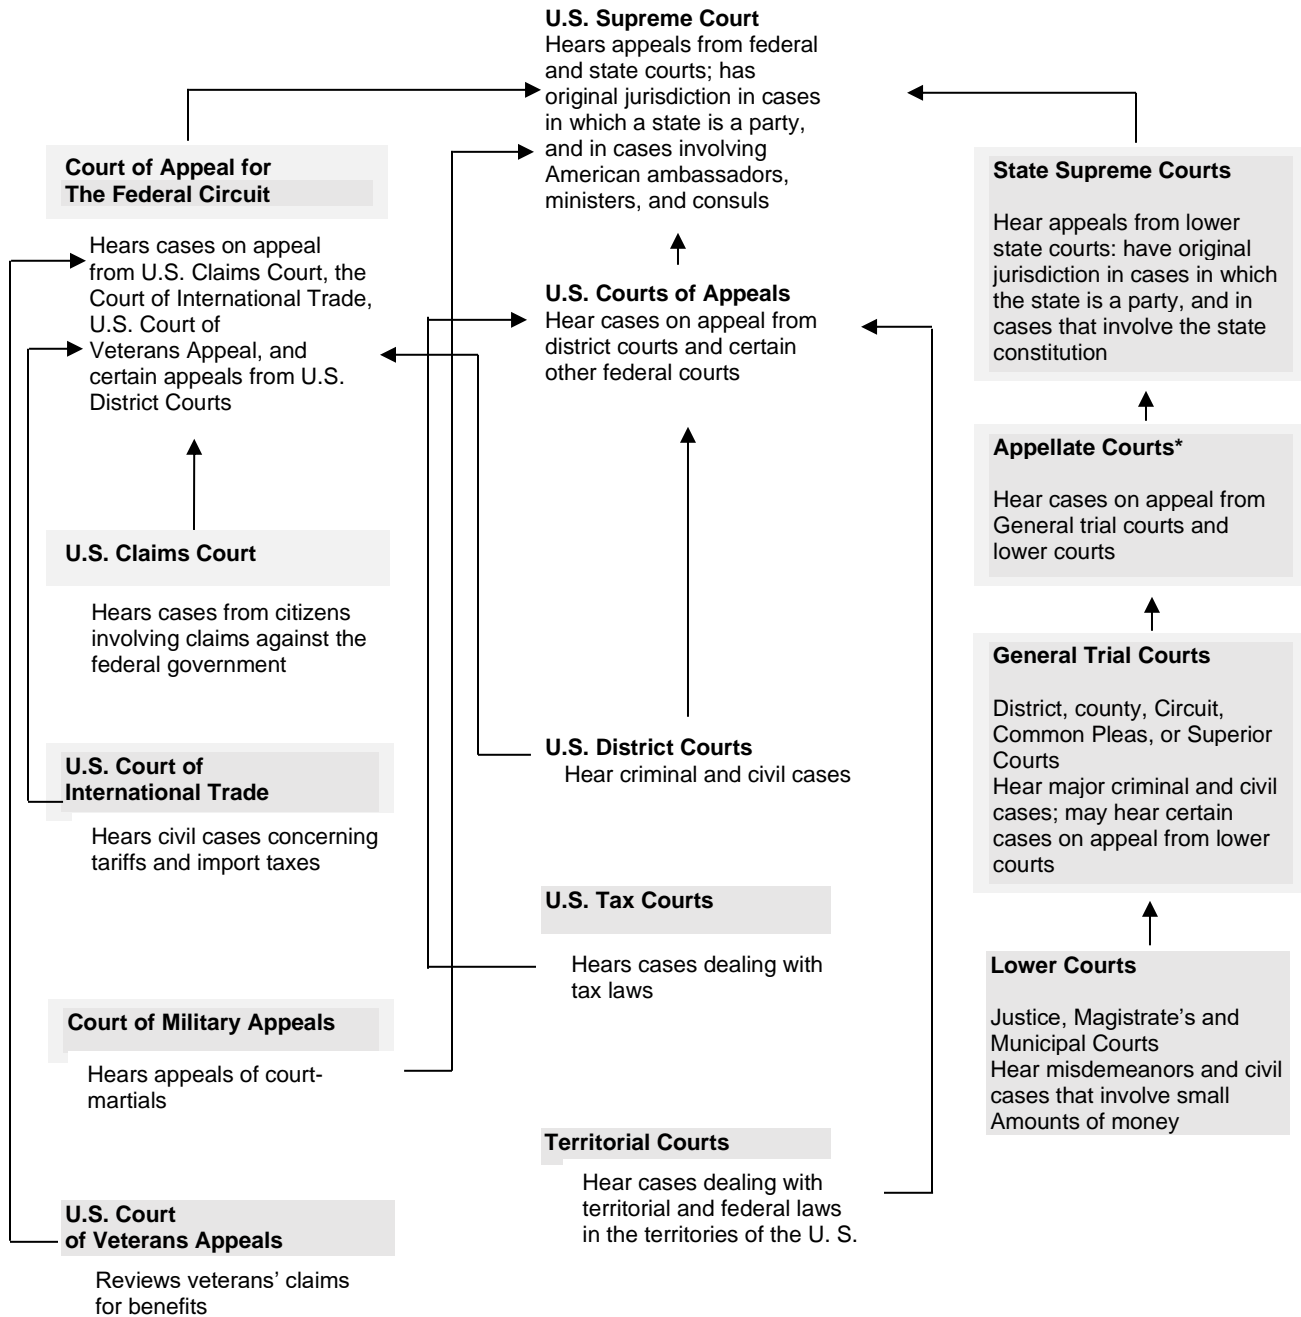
U.S. Supreme Court
Hears appeals from federal and state courts; has original jurisdiction in cases in which a state is a party, and in cases involving American ambassadors, ministers, and consuls

Court of Appeal for The Federal Circuit

Hears cases on appeal from U.S. Claims Court, the Court of International Trade, U.S. Court of Veterans Appeal, and certain appeals from U.S. District Courts

U.S. Claims Court

Hears cases from citizens involving claims against the federal government

U.S. Court of International Trade

Hears civil cases concerning tariffs and import taxes

Court of Military Appeals

Hears appeals of court-martials

U.S. Court of Veterans Appeals

Reviews veterans' claims for benefits

U.S. Courts of Appeals
Hear cases on appeal from district courts and certain other federal courts

U.S. District Courts
Hear criminal and civil cases

U.S. Tax Courts

Hears cases dealing with tax laws

Territorial Courts

Hear cases dealing with territorial and federal laws in the territories of the U. S.

State Supreme Courts

Hear appeals from lower state courts: have original jurisdiction in cases in which the state is a party, and in cases that involve the state constitution

Appellate Courts*

Hear cases on appeal from General trial courts and lower courts

General Trial Courts

District, county, Circuit, Common Pleas, or Superior Courts
Hear major criminal and civil cases; may hear certain cases on appeal from lower courts

Lower Courts

Justice, Magistrate's and Municipal Courts
Hear misdemeanors and civil cases that involve small Amounts of money